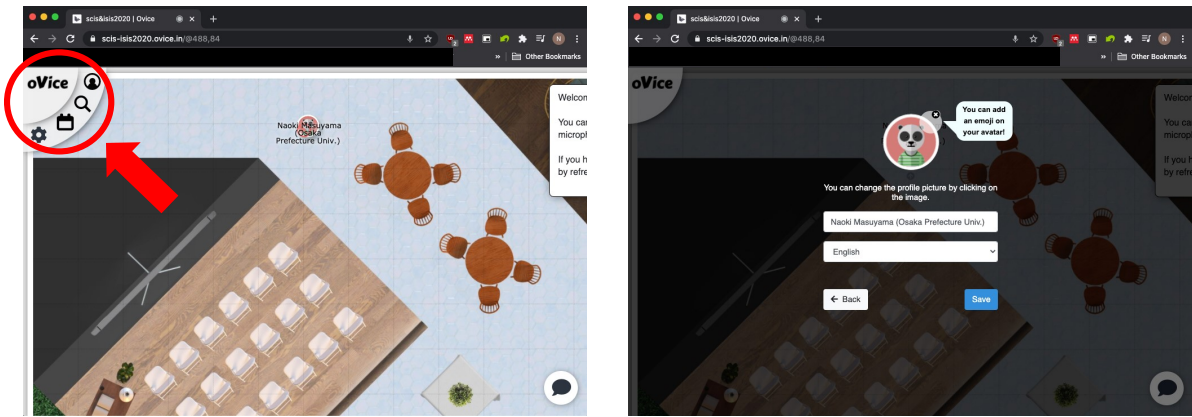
scis&isis2020 | Ovice
scis-isis2020.ovice.in/@488,84
Other Bookmarks
oVice
Naoki Masuyama (Osaka Prefecture Univ.)
Welco
You ca
microp
If you h
by refre

scis&isis2020 | Ovice
scis-isis2020.ovice.in/@488,84
Other Bookmarks
oVice
You can add an emoji on your avatar!
You can change the profile picture by clicking on the image.
Naoki Masuyama (Osaka Prefecture Univ.)
English
Back
Save
Welco
You ca
microp
If you h
by refre